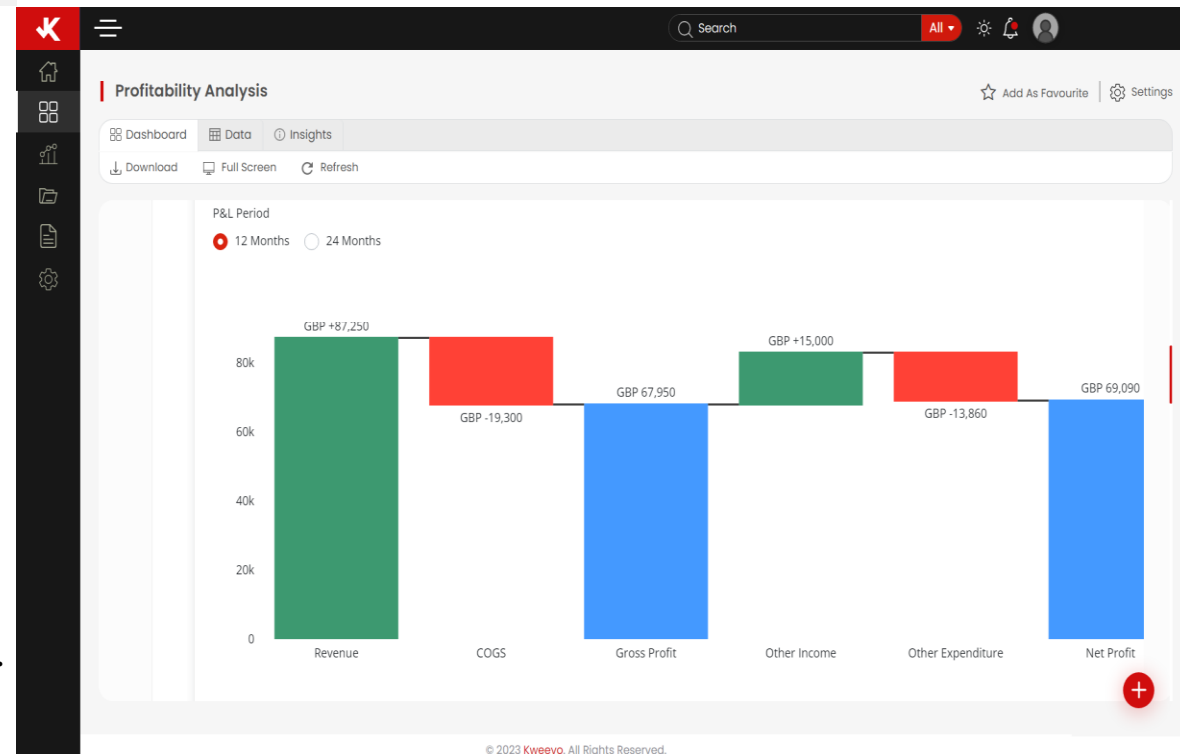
Search All

Profitability Analysis

Add As Favourite Settings

Dashboard Data Insights

Download Full Screen Refresh

P&L Period

12 Months 24 Months

GBP +87,250

GBP -19,300

GBP 67,950

GBP +15,000

GBP -13,860

GBP 69,090

80k

60k

40k

20k

0

Revenue COGS Gross Profit Other Income Other Expenditure Net Profit

© 2023 Kweevo. All Rights Reserved.